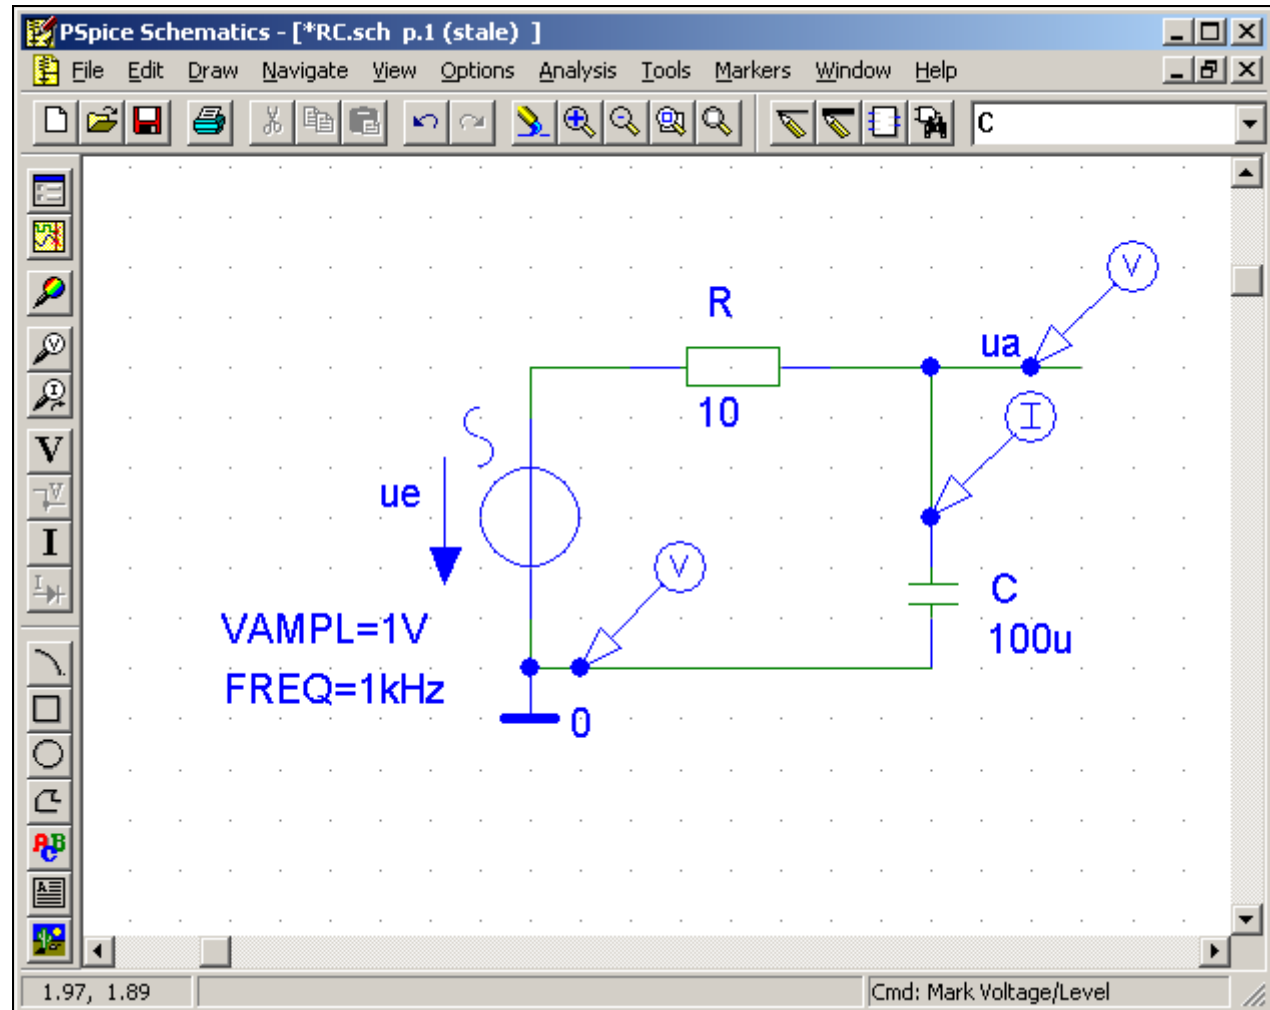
PSpice Schematics - [*RC.sch p.1 (stale) ]

File Edit Draw Navigate View Options Analysis Tools Markers Window Help

C

R
10
ua
V
I
ue
V
C
100u
VAMPL=1V
FREQ=1kHz
0

V
I

1.97, 1.89
Cmd: Mark Voltage/Level